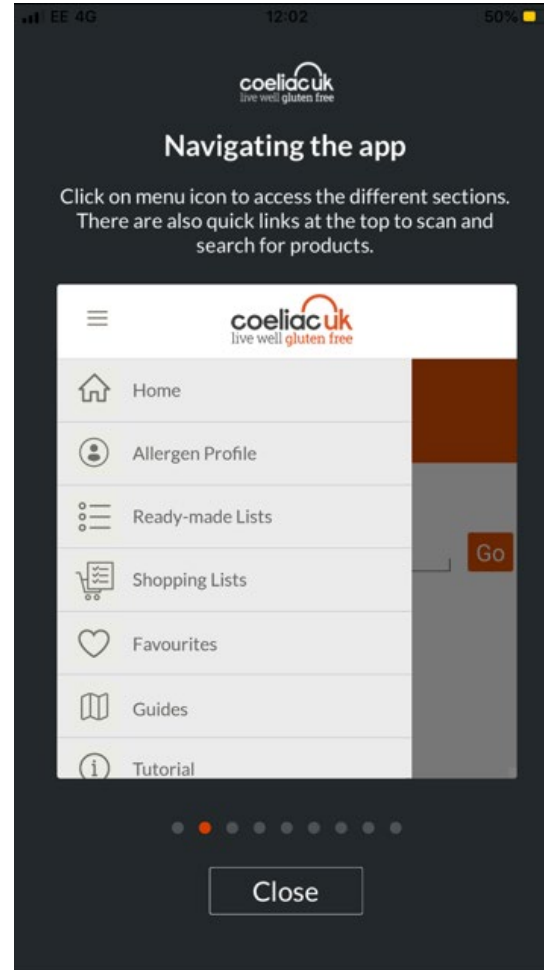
EE 4G 12:02 50%

coeliac uk
live well gluten free

Navigating the app

Click on menu icon to access the different sections. There are also quick links at the top to scan and search for products.

coeliac uk
live well gluten free

Home

Allergen Profile

Ready-made Lists

Shopping Lists

Favourites

Guides

Tutorial

Go

Close